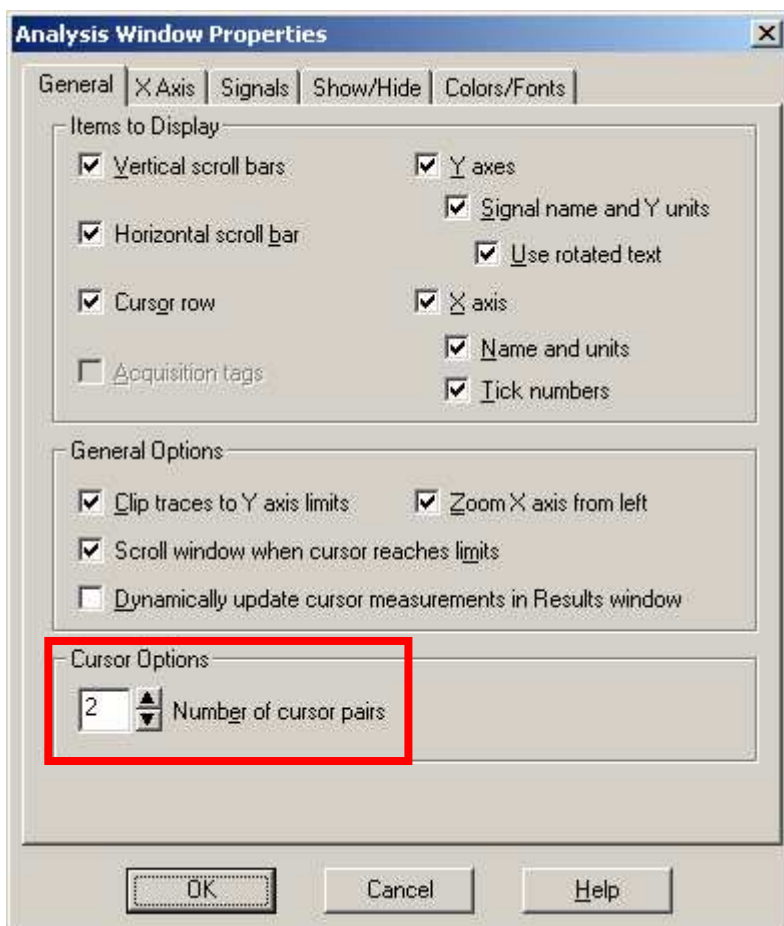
Analysis Window Properties

General | X Axis | Signals | Show/Hide | Colors/Fonts

Items to Display

Vertical scroll bars

Horizontal scroll bar

Cursor row

Acquisition tags

Y axes

Signal name and Y units

Use rotated text

X axis

Name and units

Tick numbers

General Options

Clip traces to Y axis limits

Zoom X axis from left

Scroll window when cursor reaches limits

Dynamically update cursor measurements in Results window

Cursor Options

2 Number of cursor pairs

OK Cancel Help